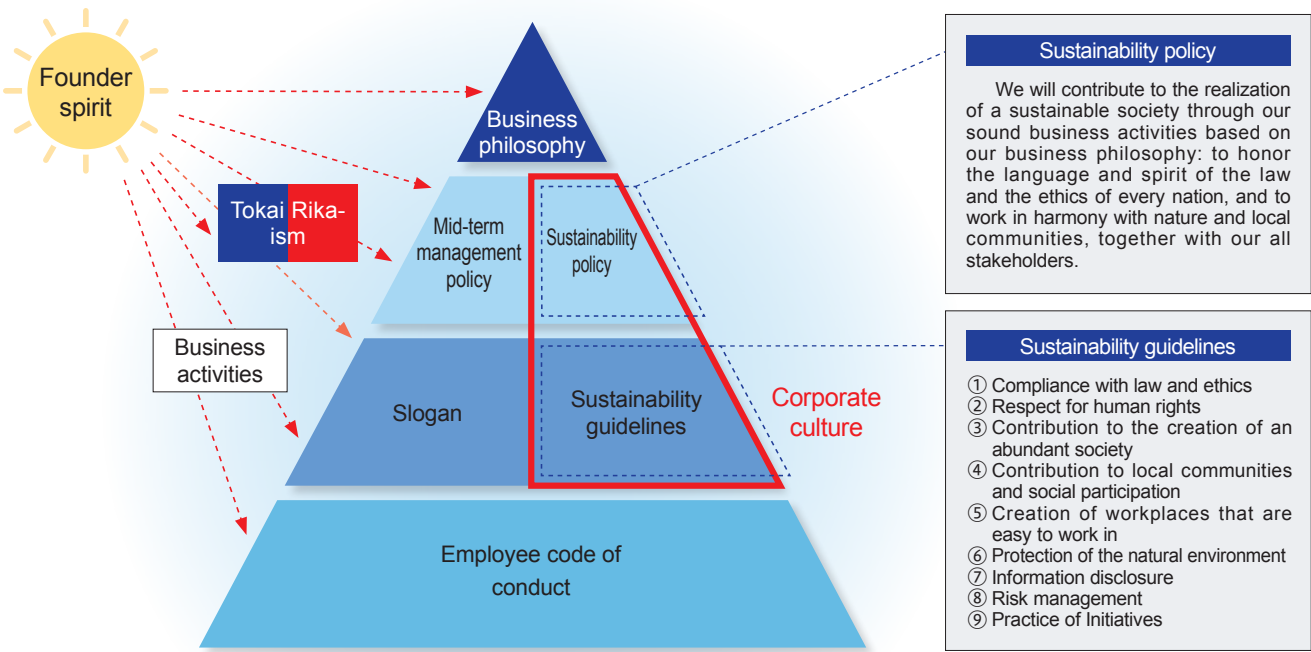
Founder spirit

Business philosophy

Tokai Rika-ism

Mid-term management policy

Sustainability policy

Business activities

Slogan

Sustainability guidelines

Corporate culture

Employee code of conduct

Sustainability policy

We will contribute to the realization of a sustainable society through our sound business activities based on our business philosophy: to honor the language and spirit of the law and the ethics of every nation, and to work in harmony with nature and local communities, together with our all stakeholders.

Sustainability guidelines

① Compliance with law and ethics
② Respect for human rights
③ Contribution to the creation of an abundant society
④ Contribution to local communities and social participation
⑤ Creation of workplaces that are easy to work in
⑥ Protection of the natural environment
⑦ Information disclosure
⑧ Risk management
⑨ Practice of Initiatives